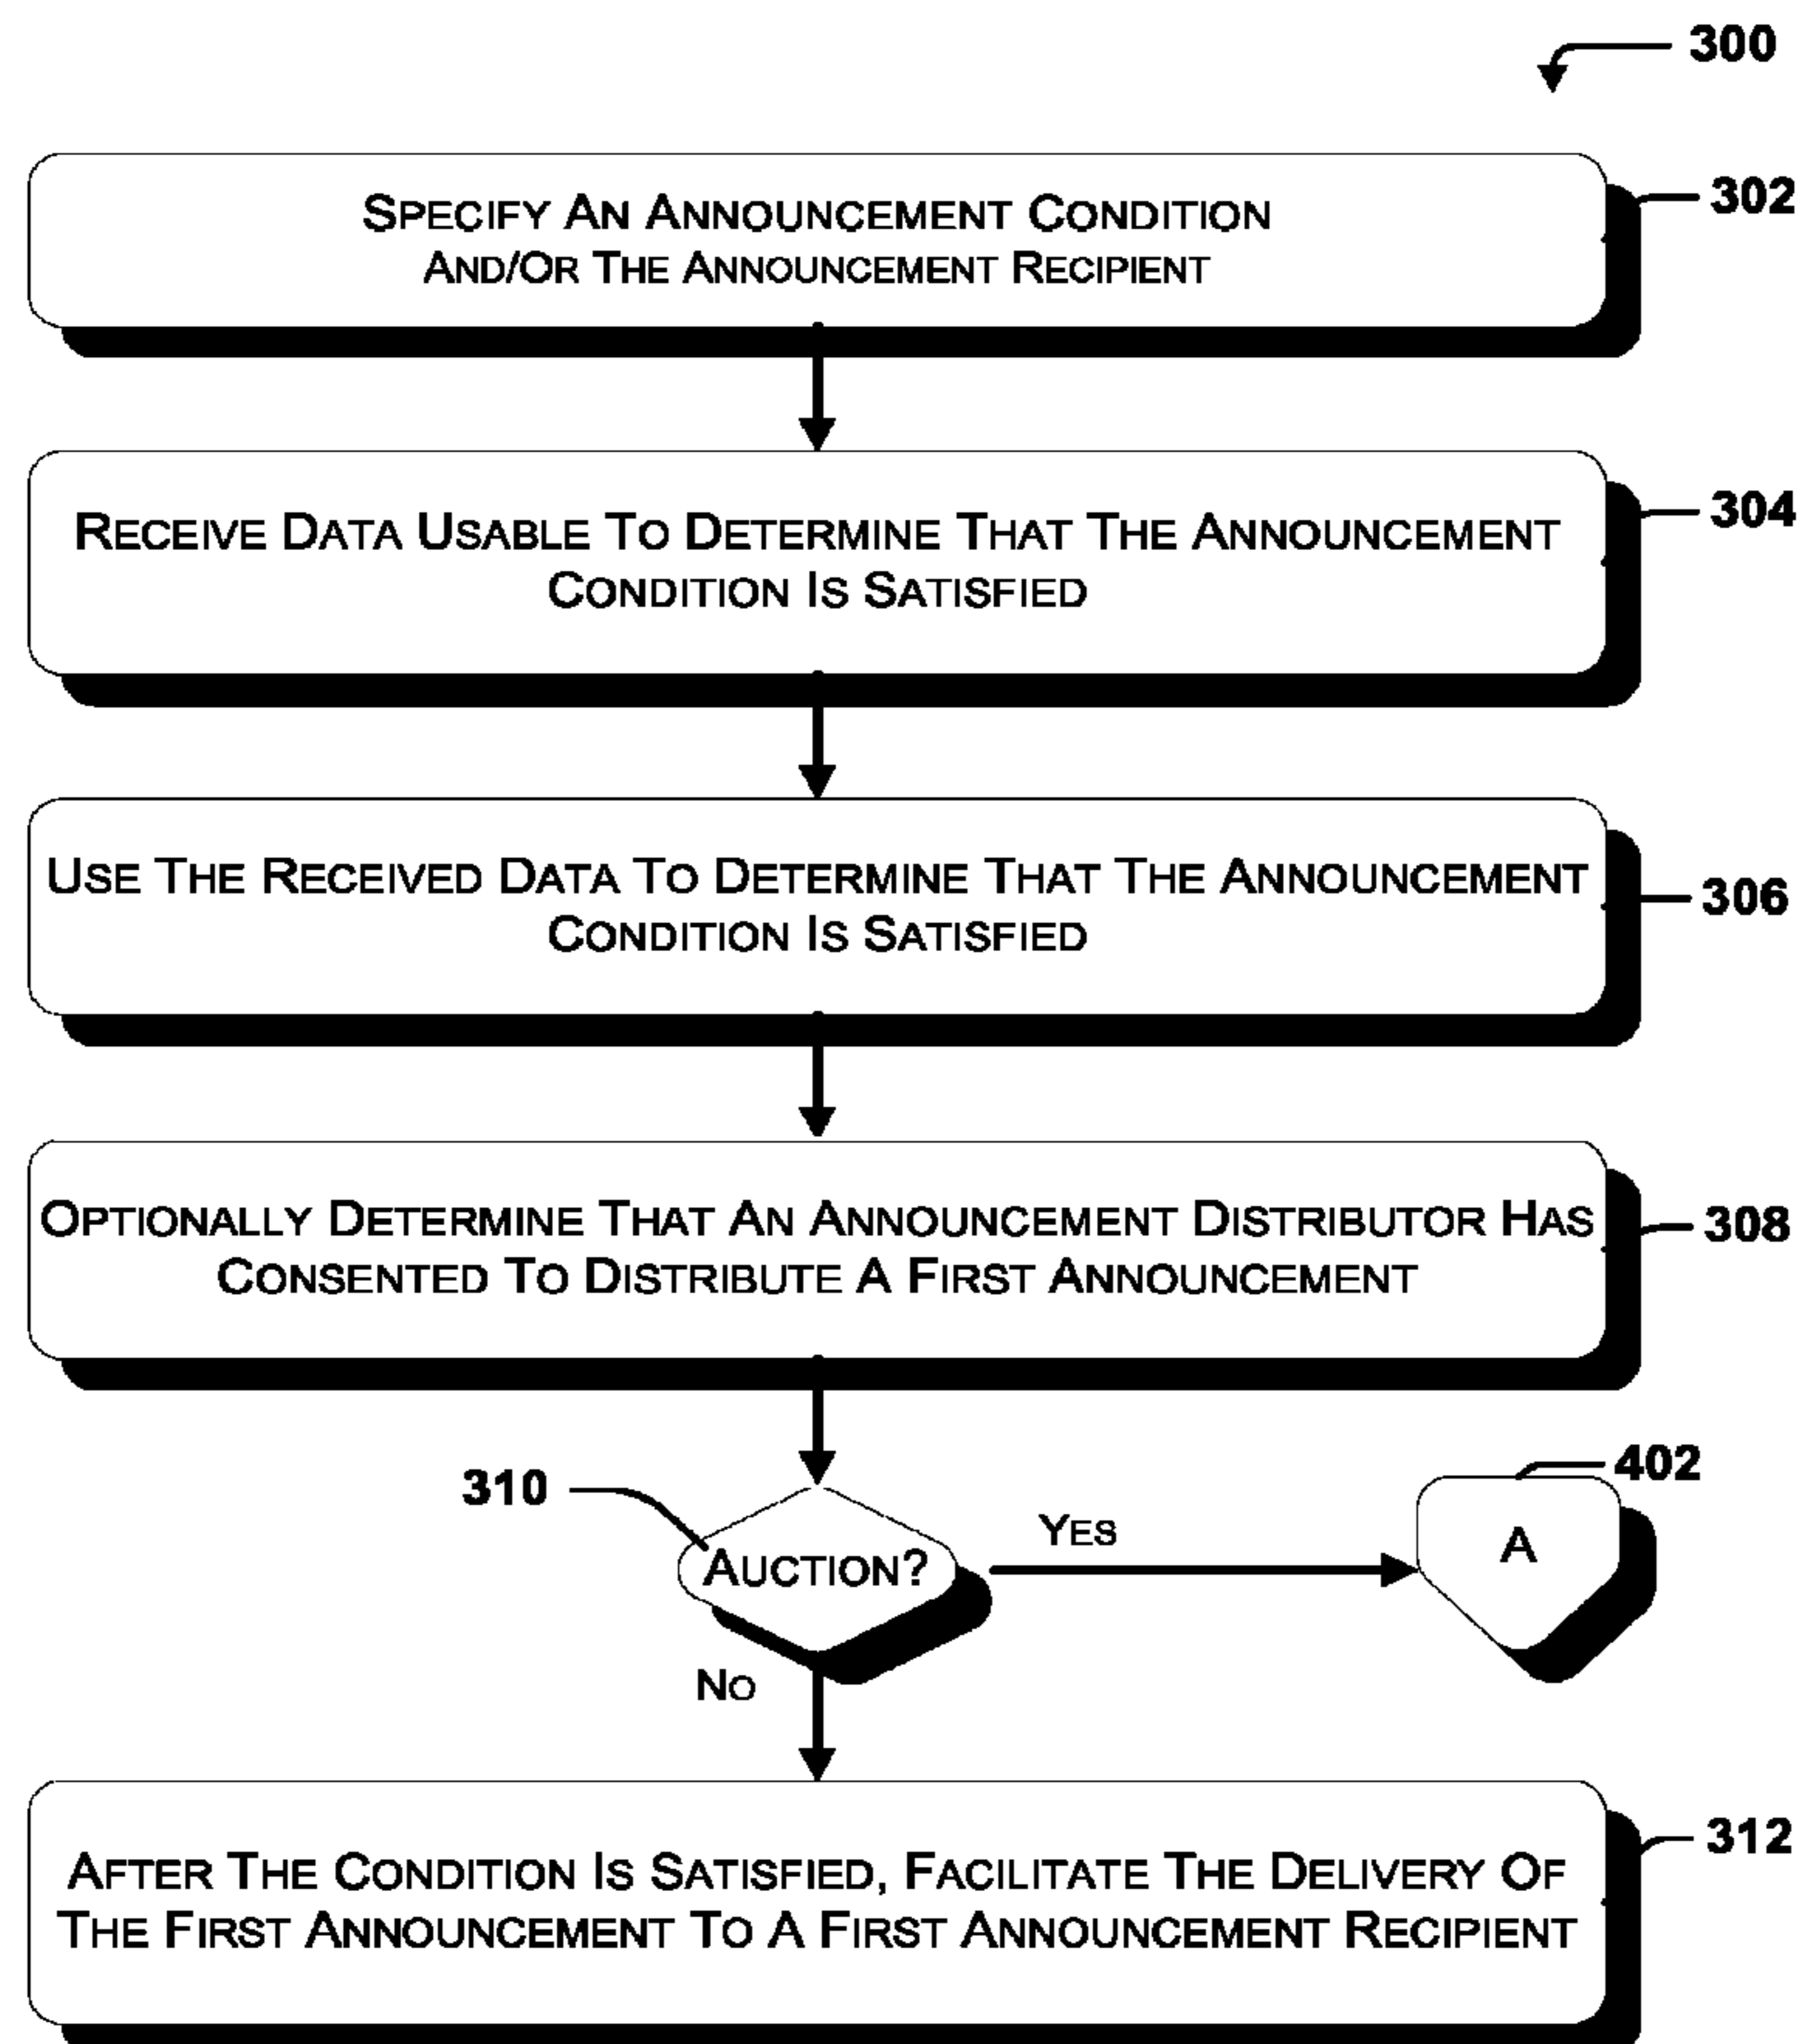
300

Specify An Announcement Condition And/Or The Announcement Recipient

302

Receive Data Usable To Determine That The Announcement Condition Is Satisfied

304

Use The Received Data To Determine That The Announcement Condition Is Satisfied

306

Optionally Determine That An Announcement Distributor Has Consented To Distribute A First Announcement

308

310

Auction?

Yes

A

402

No

After The Condition Is Satisfied, Facilitate The Delivery Of The First Announcement To A First Announcement Recipient

312